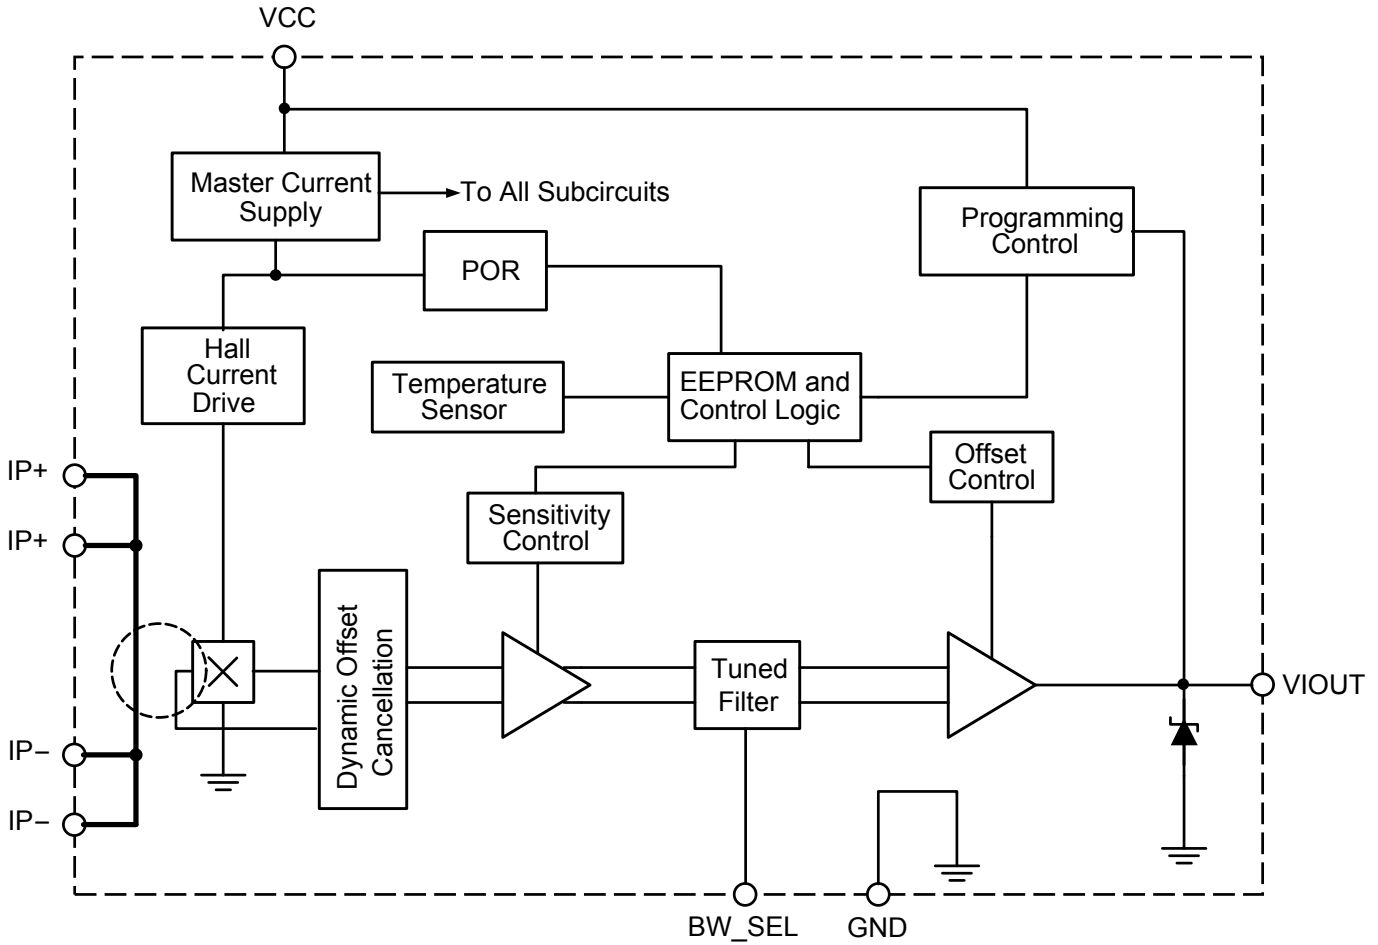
VCC

Master Current Supply

To All Subcircuits

Programming Control

POR

Hall Current Drive

Temperature Sensor

EEPROM and Control Logic

Offset Control

Sensitivity Control

IP+

IP+

IP–

IP–

Dynamic Offset Cancellation

Tuned Filter

VIOUT

BW_SEL

GND